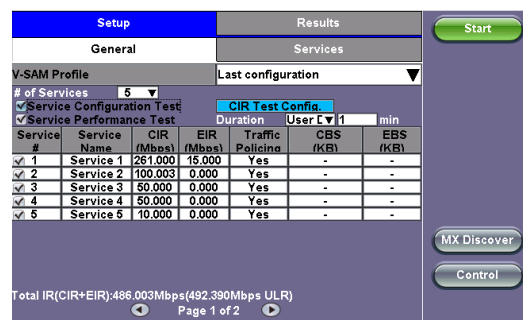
Setup | Results

General | Services

Start

V-SAM Profile | Last configuration

# of Services 5

Service Configuration Test CIR Test Config.

Service Performance Test Duration User D 1 min

| Service # | Service Name | CIR (Mbps) | EIR (Mbps) | Traffic Policing | CBS (KB) | EBS (KB) |
|---|---|---|---|---|---|---|
| 1 | Service 1 | 261.000 | 15.000 | Yes | - | - |
| 2 | Service 2 | 100.003 | 0.000 | Yes | - | - |
| 3 | Service 3 | 50.000 | 0.000 | Yes | - | - |
| 4 | Service 4 | 50.000 | 0.000 | Yes | - | - |
| 5 | Service 5 | 10.000 | 0.000 | Yes | - | - |

MX Discover

Control

Total IR(CIR+EIR):486.003Mbps(492.390Mbps ULR)

Page 1 of 2